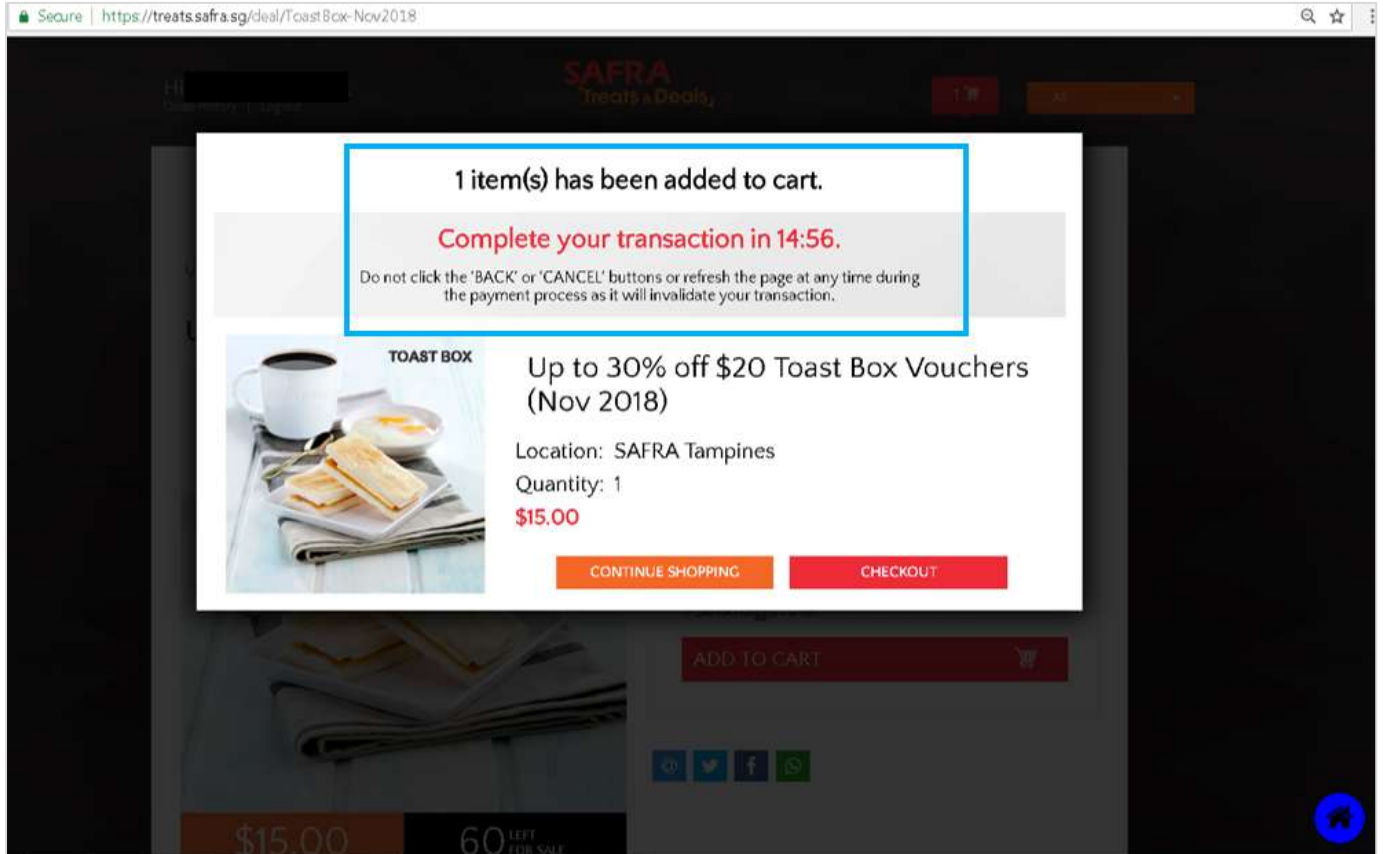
Secure | https://treats.safra.sg/deal/ToastBox-Nov2018

Hi

SAFRA Treats & Deals

1

1 item(s) has been added to cart.

Complete your transaction in 14:56.

Do not click the 'BACK' or 'CANCEL' buttons or refresh the page at any time during the payment process as it will invalidate your transaction.

TOAST BOX

Up to 30% off $20 Toast Box Vouchers (Nov 2018)

Location: SAFRA Tampines

Quantity: 1

$15.00

CONTINUE SHOPPING

CHECKOUT

ADD TO CART

$15.00

60 LEFT FOR SALE